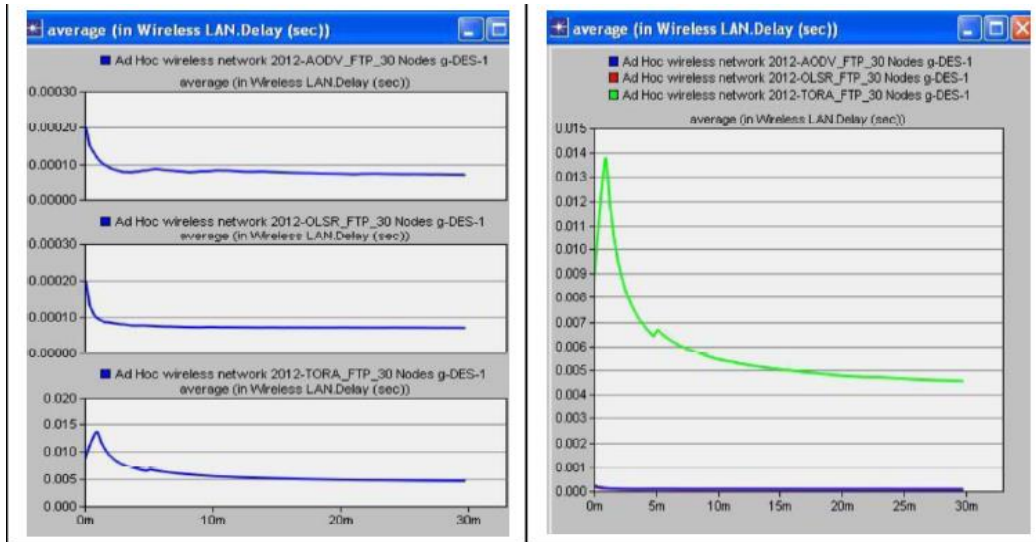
average (in Wireless LAN.Delay (sec))

Ad Hoc wireless network 2012-AODV_FTP_30 Nodes g-DES-1
average (in Wireless LAN.Delay (sec))
0.00030
0.00020
0.00010
0.00000

Ad Hoc wireless network 2012-OLSR_FTP_30 Nodes g-DES-1
average (in Wireless LAN.Delay (sec))
0.00030
0.00020
0.00010
0.00000

Ad Hoc wireless network 2012-TORA_FTP_30 Nodes g-DES-1
average (in Wireless LAN.Delay (sec))
0.020
0.015
0.010
0.005
0.000
0m
10m
20m
30m

average (in Wireless LAN.Delay (sec))

Ad Hoc wireless network 2012-AODV_FTP_30 Nodes g-DES-1
Ad Hoc wireless network 2012-OLSR_FTP_30 Nodes g-DES-1
Ad Hoc wireless network 2012-TORA_FTP_30 Nodes g-DES-1
average (in Wireless LAN.Delay (sec))
0.015
0.014
0.013
0.012
0.011
0.010
0.009
0.008
0.007
0.006
0.005
0.004
0.003
0.002
0.001
0.000
0m
5m
10m
15m
20m
25m
30m